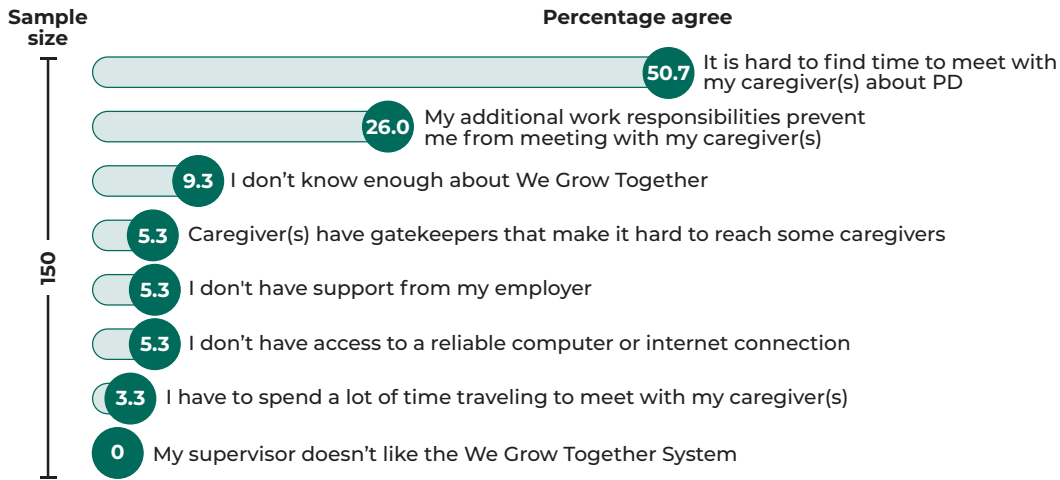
Sample size

Percentage agree

150

50.7 It is hard to find time to meet with my caregiver(s) about PD

26.0 My additional work responsibilities prevent me from meeting with my caregiver(s)

9.3 I don’t know enough about We Grow Together

5.3 Caregiver(s) have gatekeepers that make it hard to reach some caregivers

5.3 I don't have support from my employer

5.3 I don’t have access to a reliable computer or internet connection

3.3 I have to spend a lot of time traveling to meet with my caregiver(s)

0 My supervisor doesn’t like the We Grow Together System